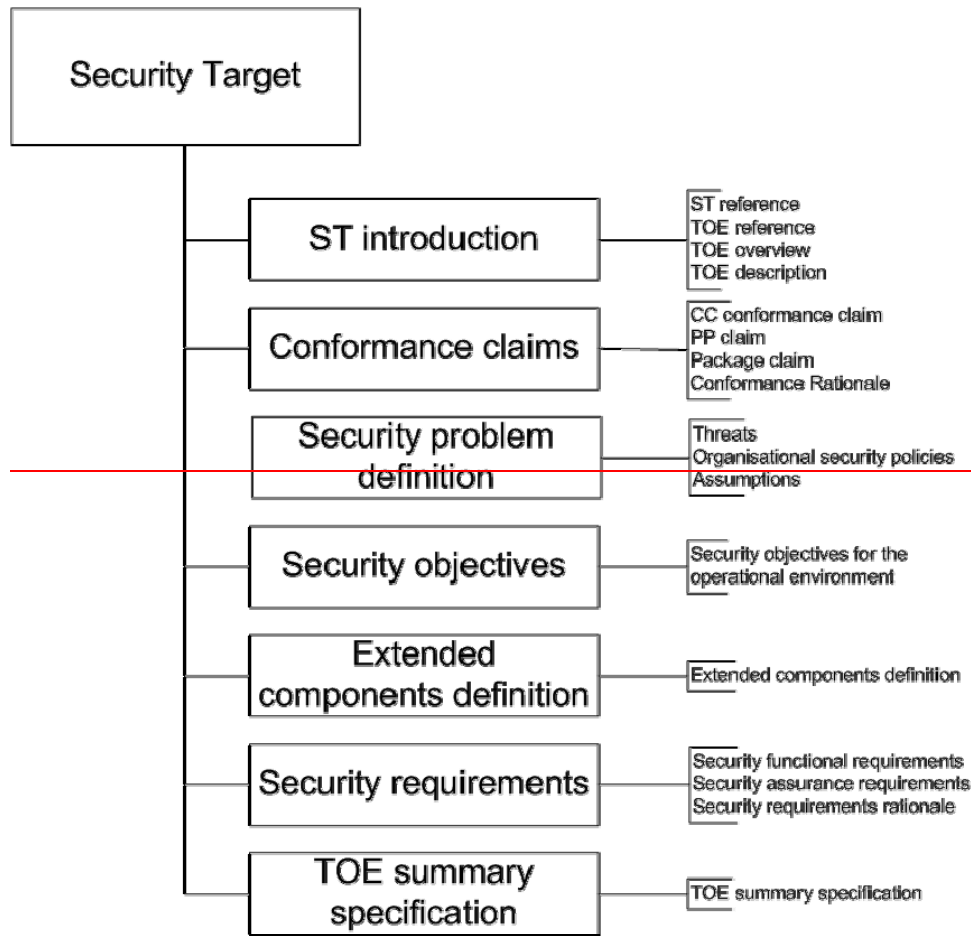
Security Target

ST introduction

ST reference
TOE reference
TOE overview
TOE description

Conformance claims

CC conformance claim
PP claim
Package claim
Conformance Rationale

Security problem definition

Threats
Organisational security policies
Assumptions

Security objectives

Security objectives for the operational environment

Extended components definition

Extended components definition

Security requirements

Security functional requirements
Security assurance requirements
Security requirements rationale

TOE summary specification

TOE summary specification